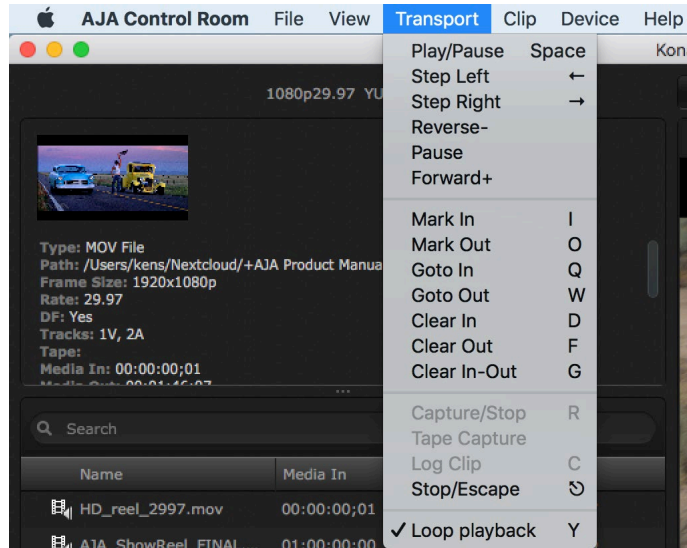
AJA Control Room File View Transport Clip Device Help

Kon

1080p29.97 YU

Type: MOV File
Path: /Users/kens/Nextcloud/+AJA Product Manua
Frame Size: 1920x1080p
Rate: 29.97
DF: Yes
Tracks: 1V, 2A
Tape:
Media In: 00:00:00;01
Media Out: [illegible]

Search

| Name | Media In |
|---|---|
| HD_reel_2997.mov | 00:00:00;01 |
| AJA_ShowReel_FINAL | 01:00:00:00 |

Play/Pause Space
Step Left ←
Step Right →
Reverse-
Pause
Forward+

Mark In I
Mark Out O
Goto In Q
Goto Out W
Clear In D
Clear Out F
Clear In-Out G

Capture/Stop R
Tape Capture
Log Clip C
Stop/Escape

✓ Loop playback Y